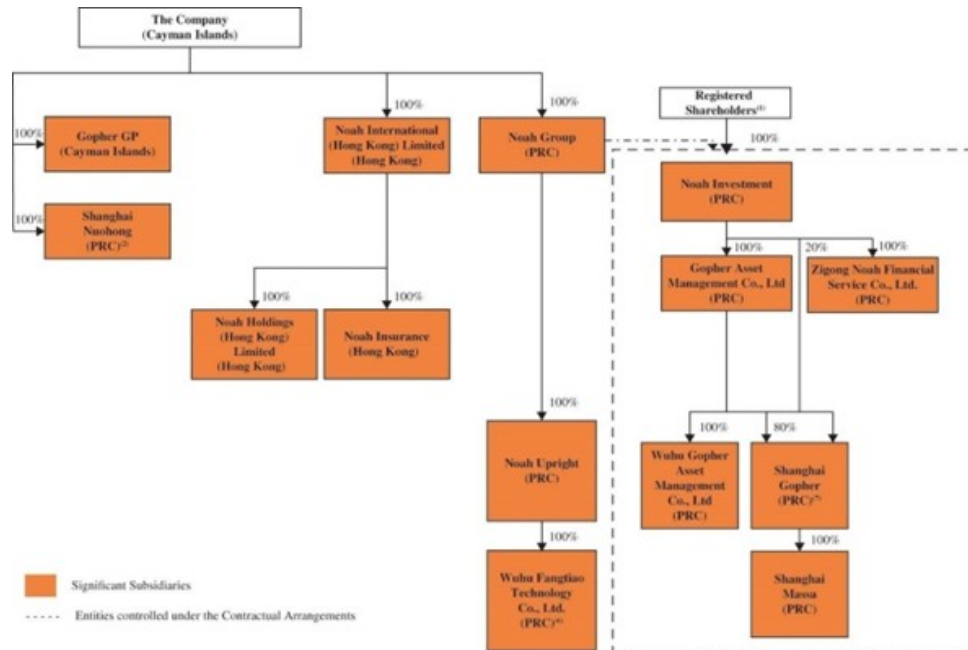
The Company
(Cayman Islands)

100%

Gopher GP
(Cayman Islands)

100%

Shanghai Nuohong
(PRC)$^{(2)}$

100%

Noah International (Hong Kong) Limited
(Hong Kong)

100%

Noah Holdings (Hong Kong) Limited
(Hong Kong)

100%

Noah Insurance
(Hong Kong)

100%

Noah Group
(PRC)

100%

Noah Upright
(PRC)

100%

Wuhu Fangtiao Technology Co., Ltd.
(PRC)$^{(4)}$

Registered Shareholders$^{(1)}$

100%

Noah Investment
(PRC)

100%

Gopher Asset Management Co., Ltd
(PRC)

20%

100%

Zigong Noah Financial Service Co., Ltd.
(PRC)

100%

Wuhu Gopher Asset Management Co., Ltd
(PRC)

80%

Shanghai Gopher
(PRC)$^{(3)}$

100%

Shanghai Massa
(PRC)

Significant Subsidiaries

Entities controlled under the Contractual Arrangements